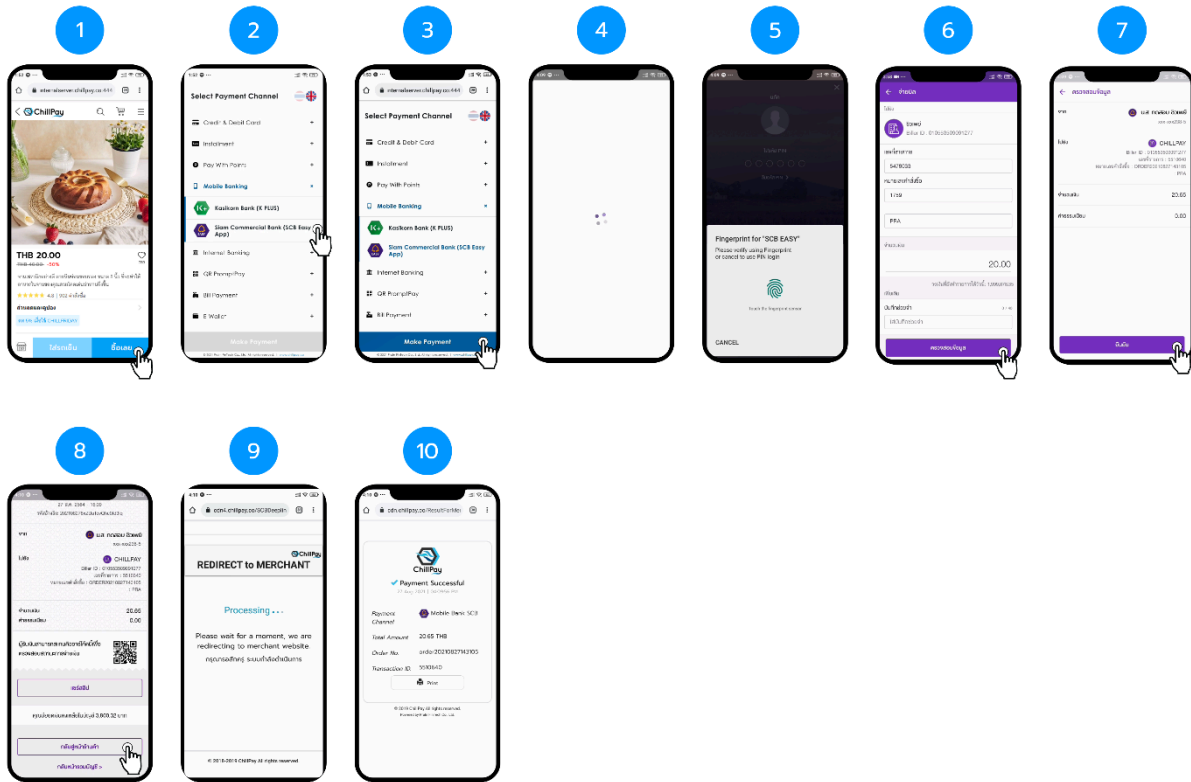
1

2

3

4

5

6

7

ChillPay

THB 20.00

-30%

ซื้อเลย

Select Payment Channel

Credit & Debit Card

Installment

Pay With Points

Mobile Banking

Kasikorn Bank (K PLUS)

Siam Commercial Bank (SCB Easy App)

Internet Banking

QR PromptPay

Bill Payment

E-Wallet

Make Payment

Select Payment Channel

Credit & Debit Card

Installment

Pay With Points

Mobile Banking

Kasikorn Bank (K PLUS)

Siam Commercial Bank (SCB Easy App)

Internet Banking

QR PromptPay

Bill Payment

Make Payment

Fingerprint for "SCB EASY"

Please verify using Fingerprint or cancel to use PIN login

CANCEL

จ่ายบิล

20.00

PPA

ตรวจสอบข้อมูล

ตรวจสอบข้อมูล

CHILLPAY

20.00

0.00

ยืนยัน

8

9

10

CHILLPAY

20.00

0.00

กลับสู่หน้าร้านค้า

REDIRECT to MERCHANT

Processing ...

Please wait for a moment, we are redirecting to merchant website

กรุณารอสักครู่ ระบบกำลังดำเนินการ

© 2018-2019 ChillPay All rights reserved

ChillPay

Payment Successful

Payment Channel

Mobile Bank SCB

Total Amount

20.65 THB

Order No.

order-20210827143105

Transaction ID.

5590640

Print

© 2019 ChillPay All rights reserved.